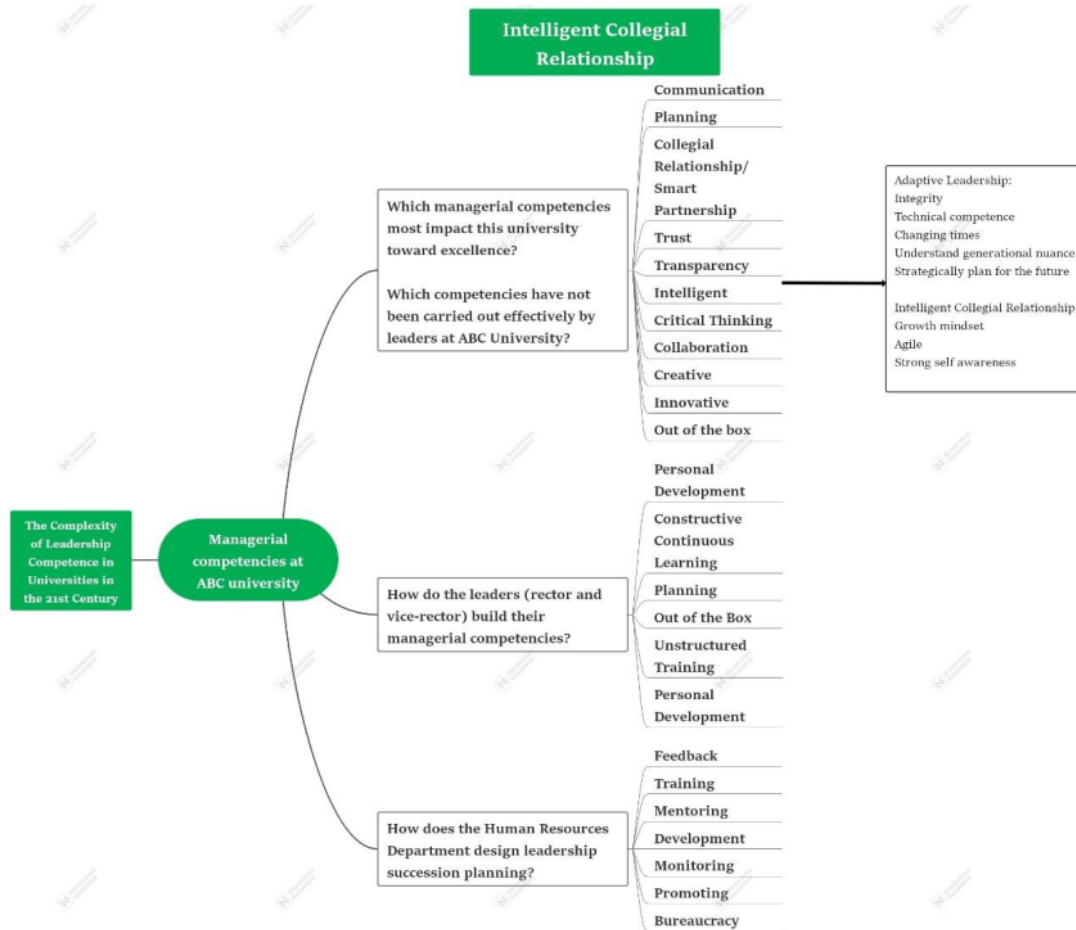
Intelligent Collegial Relationship

The Complexity of Leadership Competence in Universities in the 21st Century

Managerial competencies at ABC university

Which managerial competencies most impact this university toward excellence?

Which competencies have not been carried out effectively by leaders at ABC University?

Communication
Planning
Collegial Relationship/ Smart Partnership
Trust
Transparency
Intelligent
Critical Thinking
Collaboration
Creative
Innovative
Out of the box

Adaptive Leadership:
Integrity
Technical competence
Changing times
Understand generational nuance
Strategically plan for the future

Intelligent Collegial Relationship
Growth mindset
Agile
Strong self awareness

How do the leaders (rector and vice-rector) build their managerial competencies?

Personal Development
Constructive Continuous Learning
Planning
Out of the Box
Unstructured Training
Personal Development

How does the Human Resources Department design leadership succession planning?

Feedback
Training
Mentoring
Development
Monitoring
Promoting
Bureaucracy